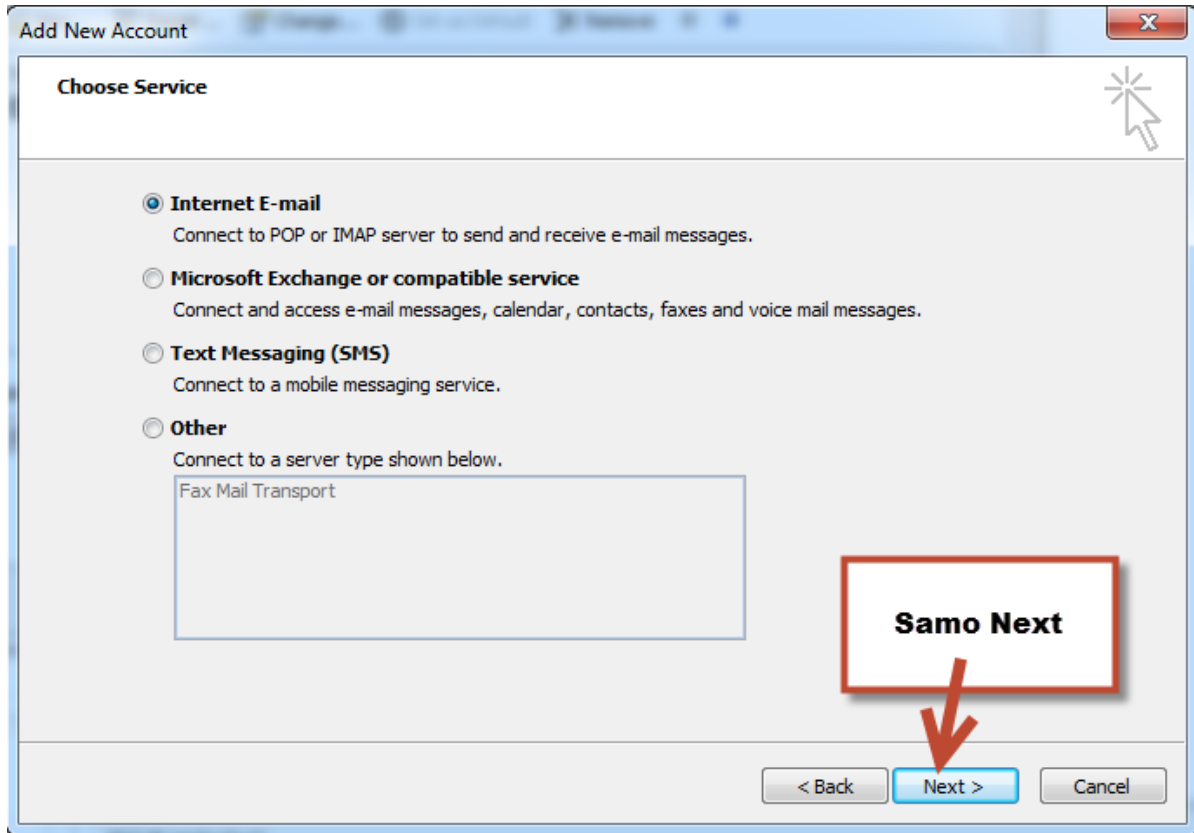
Add New Account

Choose Service

Internet E-mail
Connect to POP or IMAP server to send and receive e-mail messages.

Microsoft Exchange or compatible service
Connect and access e-mail messages, calendar, contacts, faxes and voice mail messages.

Text Messaging (SMS)
Connect to a mobile messaging service.

Other
Connect to a server type shown below.

Fax Mail Transport

Samo Next

< Back
Next >
Cancel